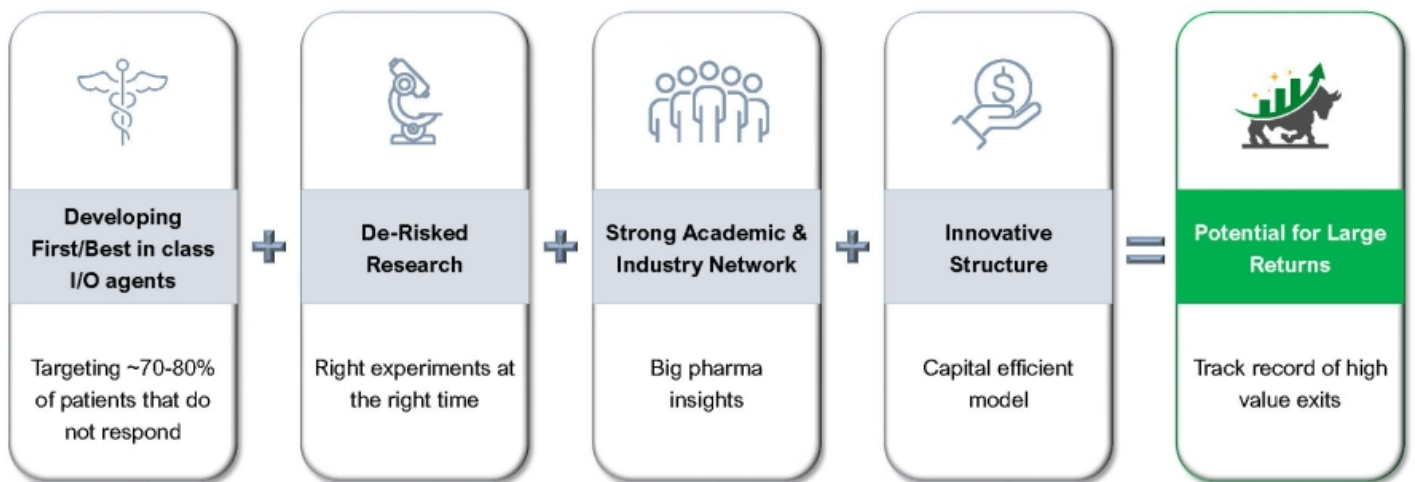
Developing First/Best in class I/O agents

Targeting ~70-80% of patients that do not respond

+

De-Risked Research

Right experiments at the right time

+

Strong Academic & Industry Network

Big pharma insights

+

Innovative Structure

Capital efficient model

=

Potential for Large Returns

Track record of high value exits